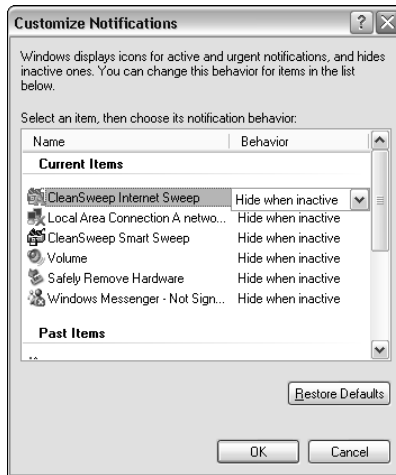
Customize Notifications

Windows displays icons for active and urgent notifications, and hides inactive ones. You can change this behavior for items in the list below.

Select an item, then choose its notification behavior:

| Name | Behavior |
|---|---|
| **Current Items** | |
| CleanSweep Internet Sweep | Hide when inactive |
| Local Area Connection A netwo... | Hide when inactive |
| CleanSweep Smart Sweep | Hide when inactive |
| Volume | Hide when inactive |
| Safely Remove Hardware | Hide when inactive |
| Windows Messenger - Not Sign... | Hide when inactive |
| **Past Items** | |

Restore Defaults

OK Cancel